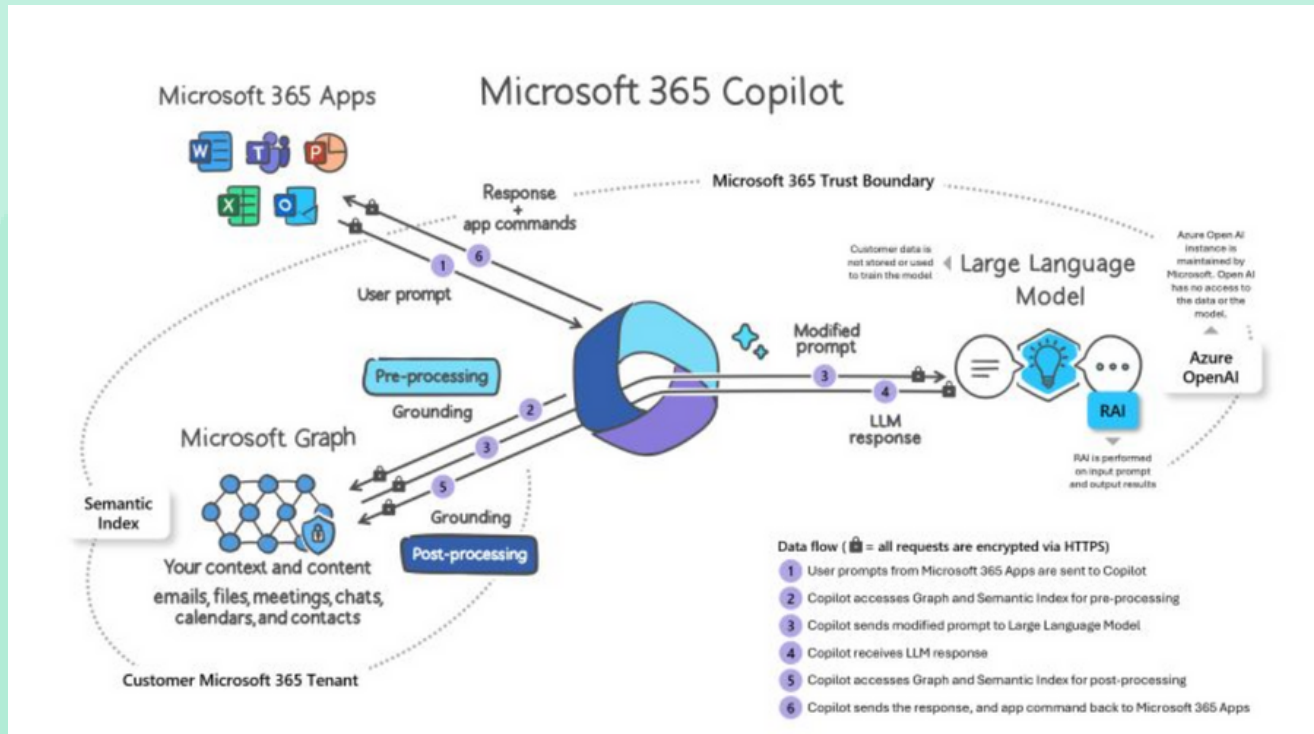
Microsoft 365 Apps

Microsoft 365 Copilot

Response + app commands

Microsoft 365 Trust Boundary

1 6

User prompt

Customer data is not stored or used to train the model

Large Language Model

Azure Open AI instance is maintained by Microsoft. Open AI has no access to the data or the model.

Modified prompt

3

4

LLM response

Azure OpenAI

RAI

RAI is performed on input prompt and output results

Pre-processing

Grounding

2

3

5

Microsoft Graph

Semantic Index

Grounding

Post-processing

Your context and content

emails, files, meetings, chats, calendars, and contacts

Customer Microsoft 365 Tenant

Data flow ( = all requests are encrypted via HTTPS)

1 User prompts from Microsoft 365 Apps are sent to Copilot
2 Copilot accesses Graph and Semantic Index for pre-processing
3 Copilot sends modified prompt to Large Language Model
4 Copilot receives LLM response
5 Copilot accesses Graph and Semantic Index for post-processing
6 Copilot sends the response, and app command back to Microsoft 365 Apps